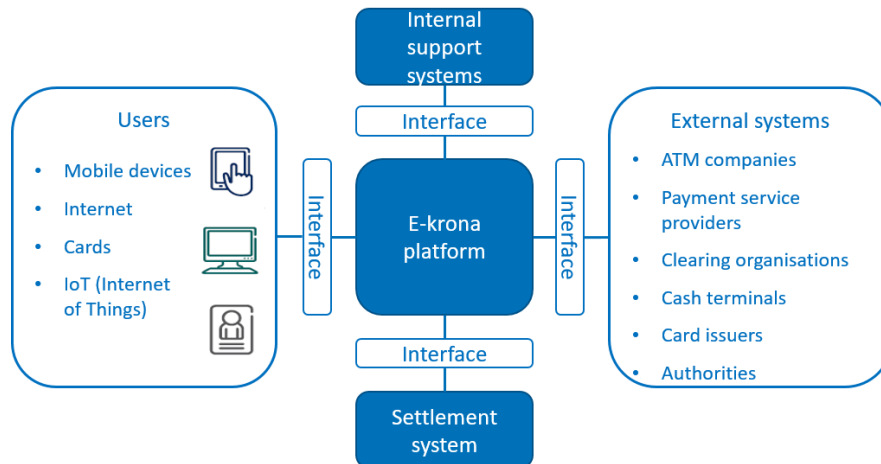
Internal support systems

Interface

Users

- Mobile devices
- Internet
- Cards
- IoT (Internet of Things)

Interface

E-krona platform

Interface

External systems

- ATM companies
- Payment service providers
- Clearing organisations
- Cash terminals
- Card issuers
- Authorities

Interface

Settlement system